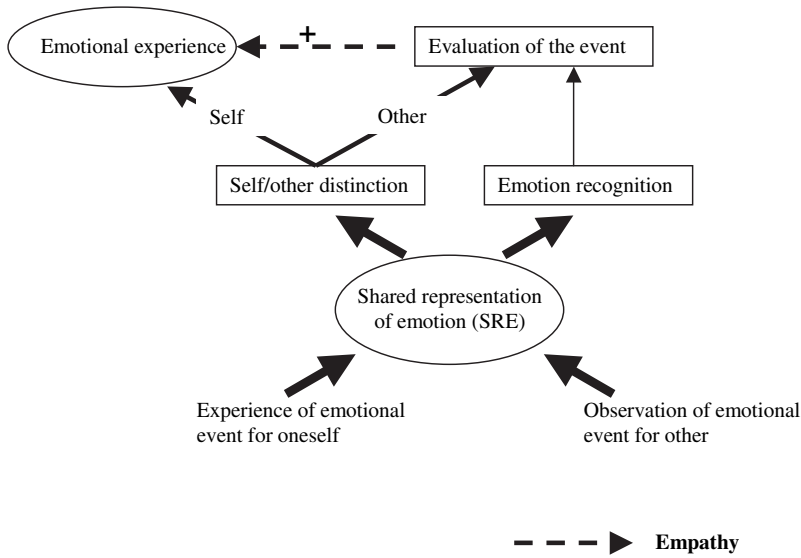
Emotional experience

+

Evaluation of the event

Self

Other

Self/other distinction

Emotion recognition

Shared representation of emotion (SRE)

Experience of emotional event for oneself

Observation of emotional event for other

Empathy